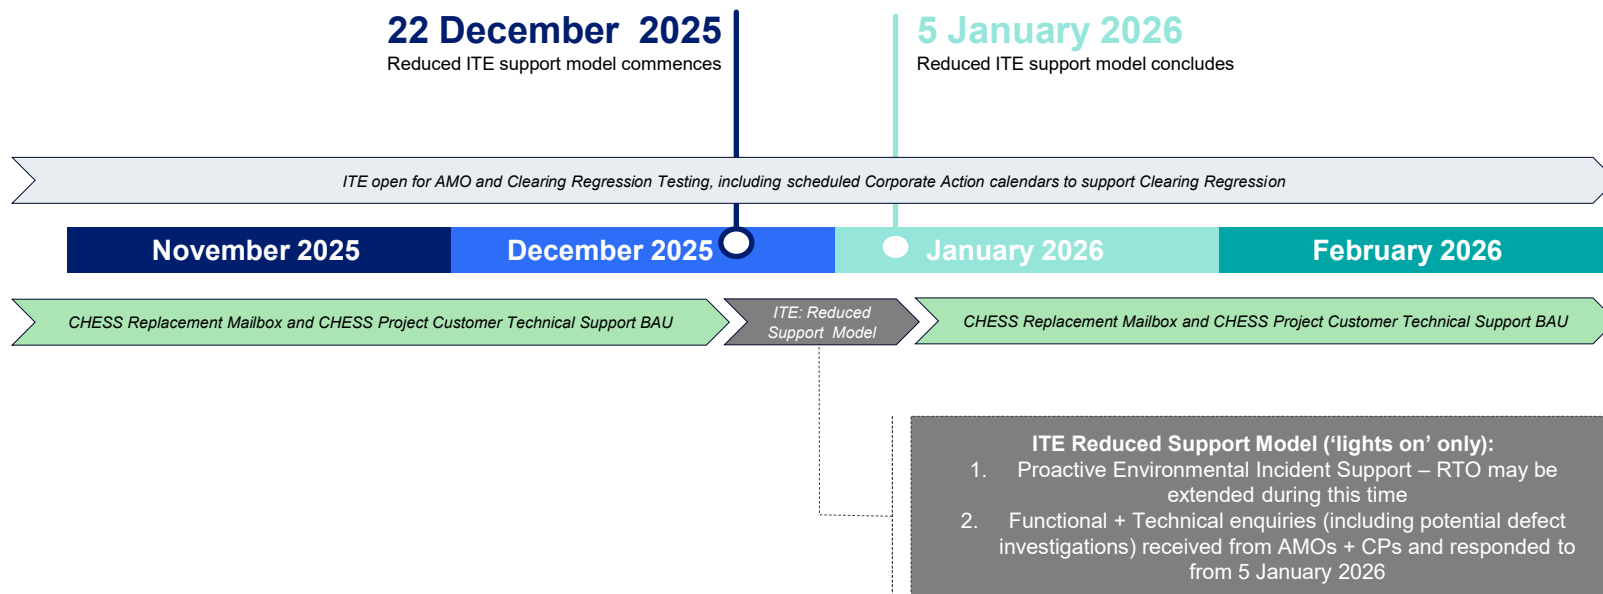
22 December 2025
Reduced ITE support model commences

5 January 2026
Reduced ITE support model concludes

ITE open for AMO and Clearing Regression Testing, including scheduled Corporate Action calendars to support Clearing Regression

November 2025

December 2025

January 2026

February 2026

CHESS Replacement Mailbox and CHESS Project Customer Technical Support BAU

ITE: Reduced Support Model

CHESS Replacement Mailbox and CHESS Project Customer Technical Support BAU

ITE Reduced Support Model (‘lights on’ only):
1. Proactive Environmental Incident Support – RTO may be extended during this time
2. Functional + Technical enquiries (including potential defect investigations) received from AMOs + CPs and responded to from 5 January 2026